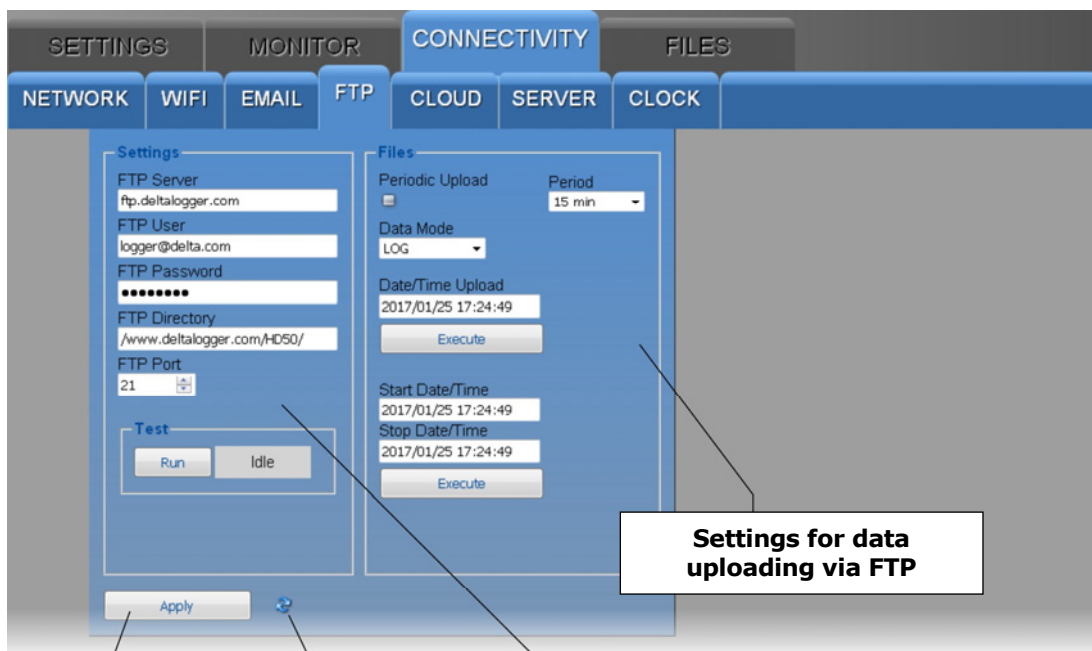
SETTINGS MONITOR CONNECTIVITY FILES

NETWORK WIFI EMAIL FTP CLOUD SERVER CLOCK

Settings

FTP Server
ftp.deltalogger.com
FTP User
logger@delta.com
FTP Password
••••••••
FTP Directory
/www.deltalogger.com/HD50/
FTP Port
21

Test
Run Idle

Files

Periodic Upload
Period
15 min
Data Mode
LOG
Date/Time Upload
2017/01/25 17:24:49
Execute

Start Date/Time
2017/01/25 17:24:49
Stop Date/Time
2017/01/25 17:24:49
Execute

Apply

Settings for data uploading via FTP